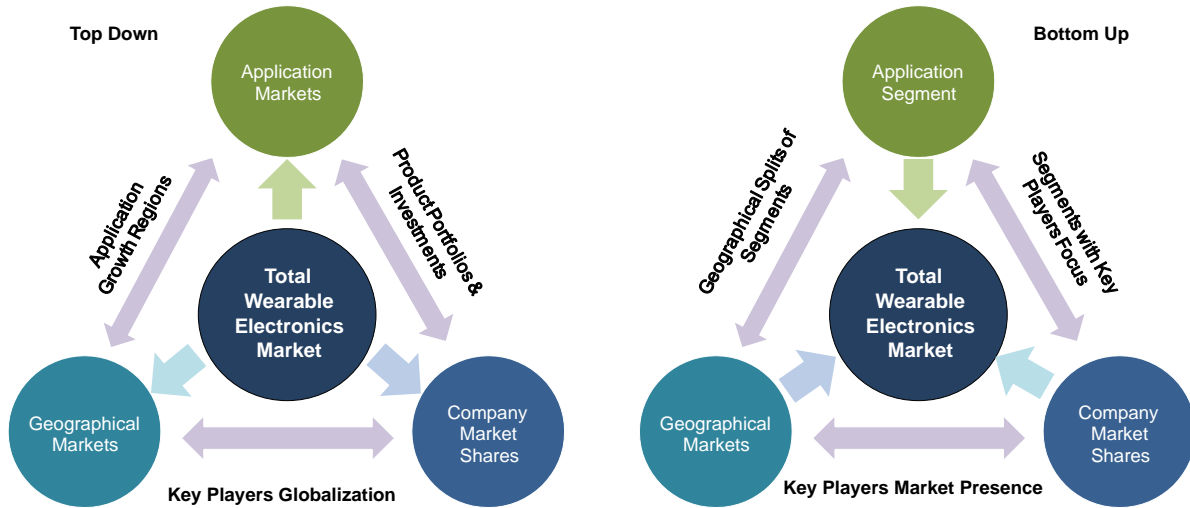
Top Down

Application Markets

Application Growth Regions

Product Portfolios & Investments

Total Wearable Electronics Market

Geographical Markets

Company Market Shares

Key Players Globalization

Bottom Up

Application Segment

Geographical Splits of Segments

Segments with Key Players Focus

Total Wearable Electronics Market

Geographical Markets

Company Market Shares

Key Players Market Presence